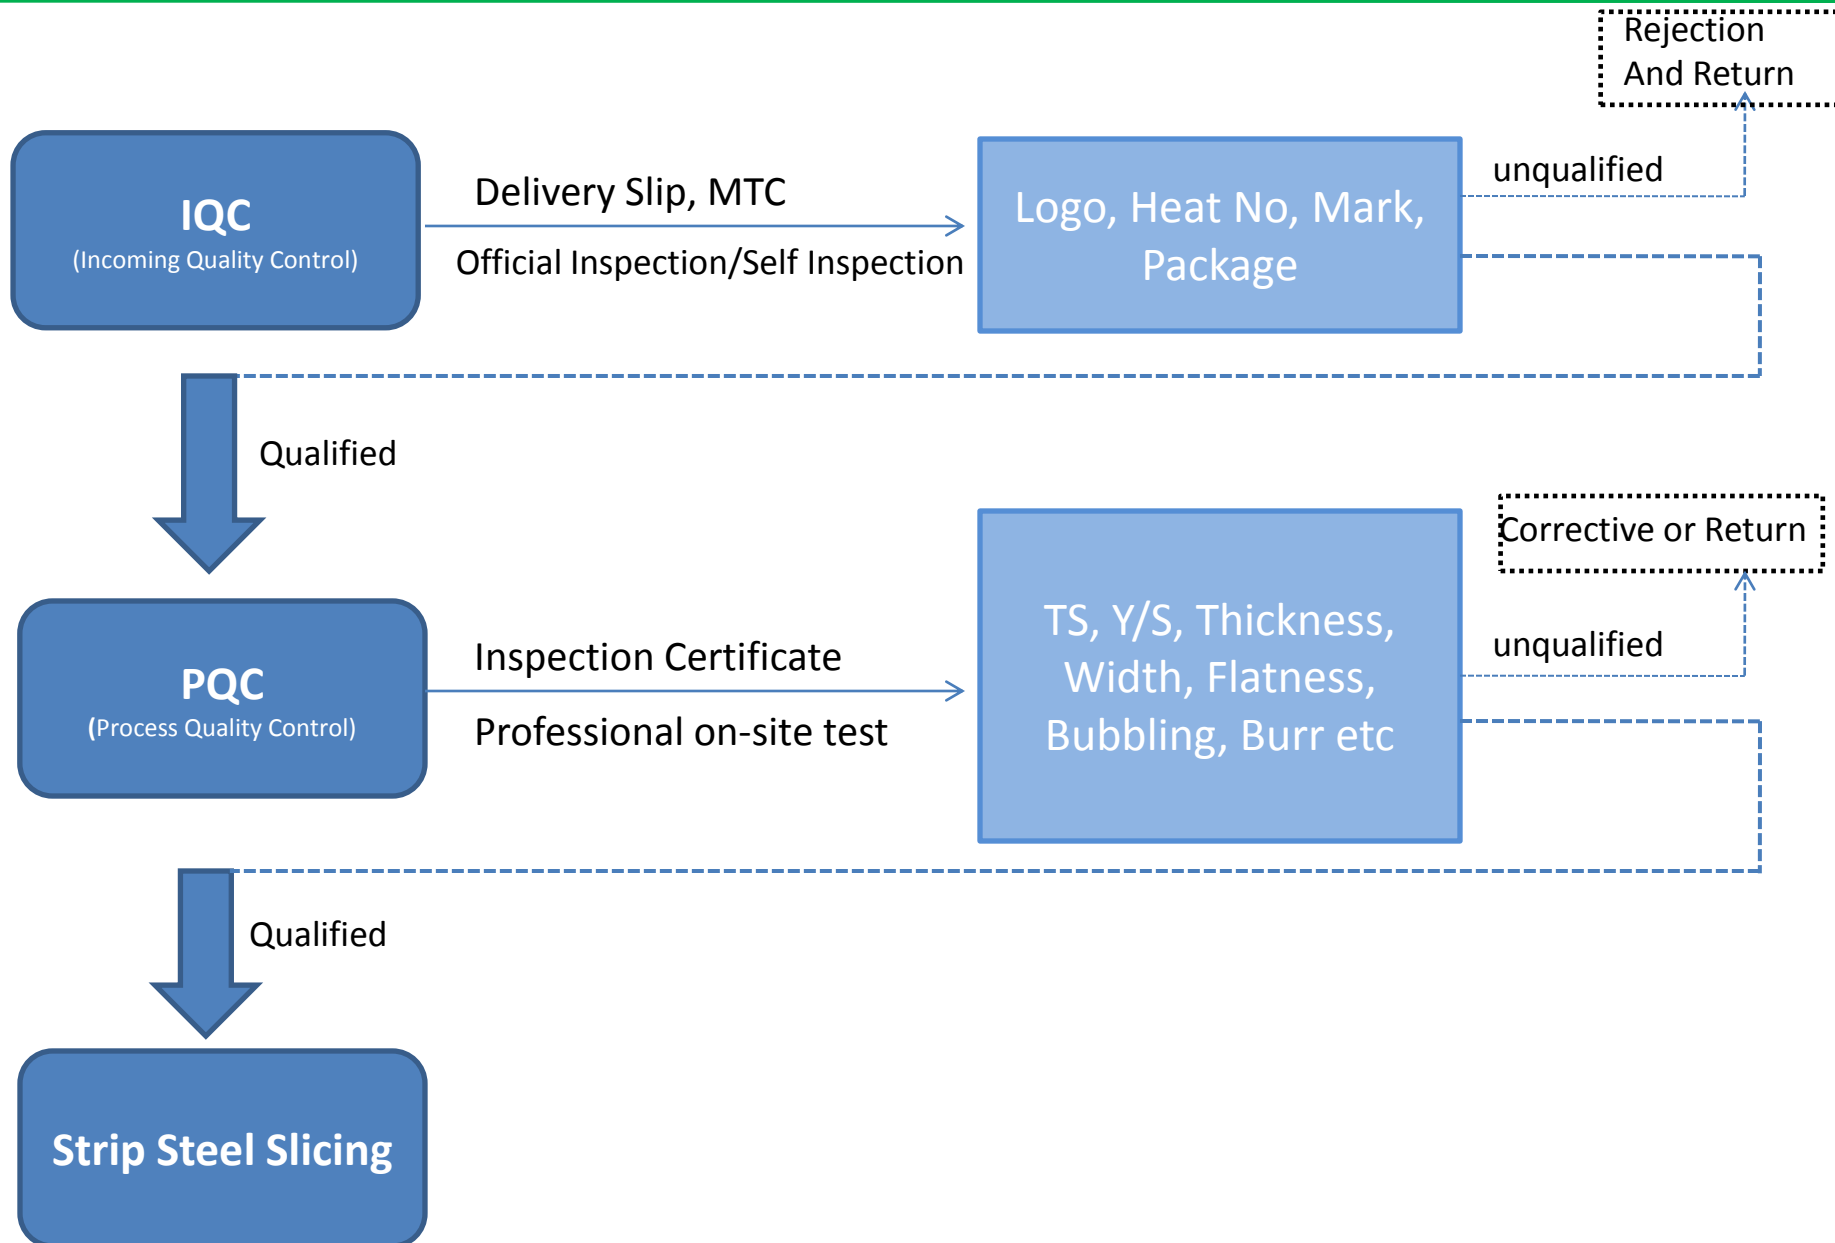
Rejection And Return

IQC
(Incoming Quality Control)

Delivery Slip, MTC

Official Inspection/Self Inspection

Logo, Heat No, Mark, Package

unqualified

Qualified

Corrective or Return

PQC
(Process Quality Control)

Inspection Certificate

Professional on-site test

TS, Y/S, Thickness, Width, Flatness, Bubbling, Burr etc

unqualified

Qualified

Strip Steel Slicing